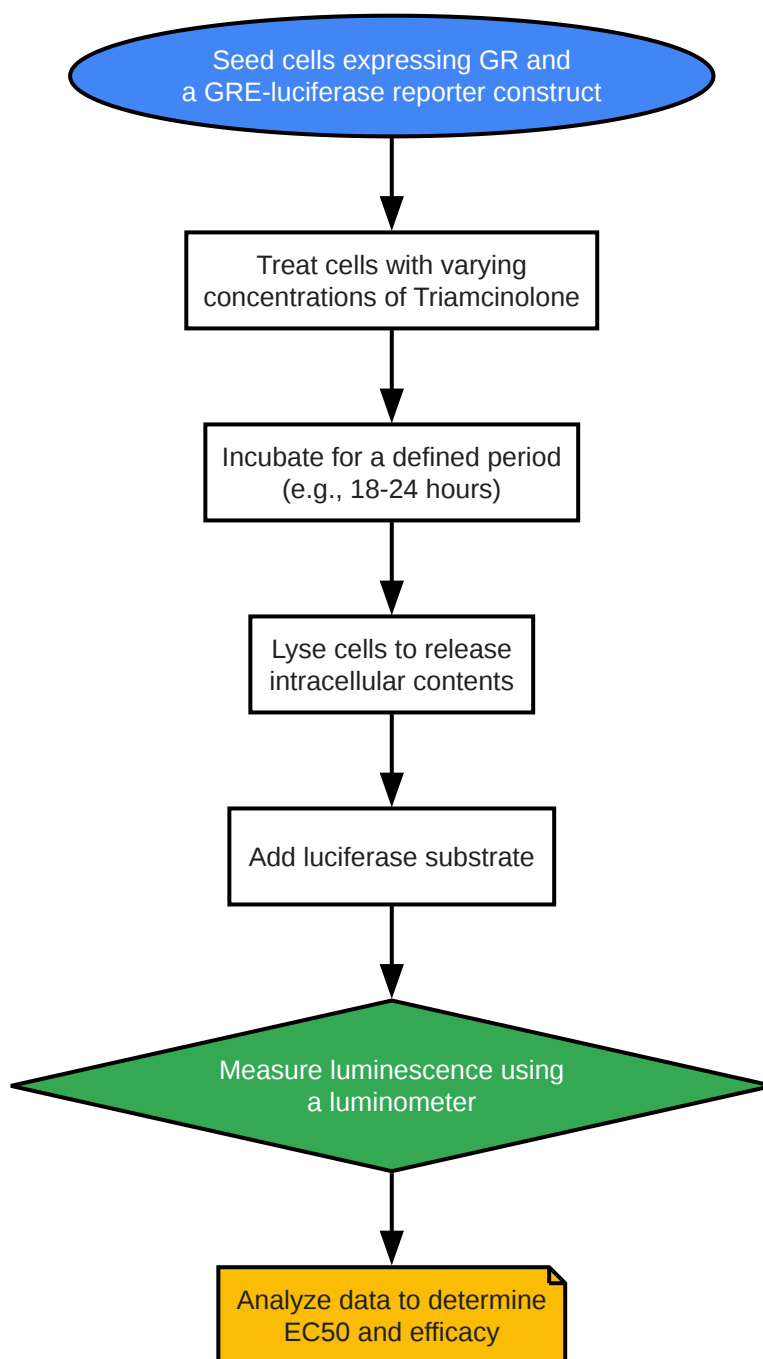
Seed cells expressing GR and a GRE-luciferase reporter construct

Treat cells with varying concentrations of Triamcinolone

Incubate for a defined period (e.g., 18-24 hours)

Lyse cells to release intracellular contents

Add luciferase substrate

Measure luminescence using a luminometer

Analyze data to determine EC50 and efficacy